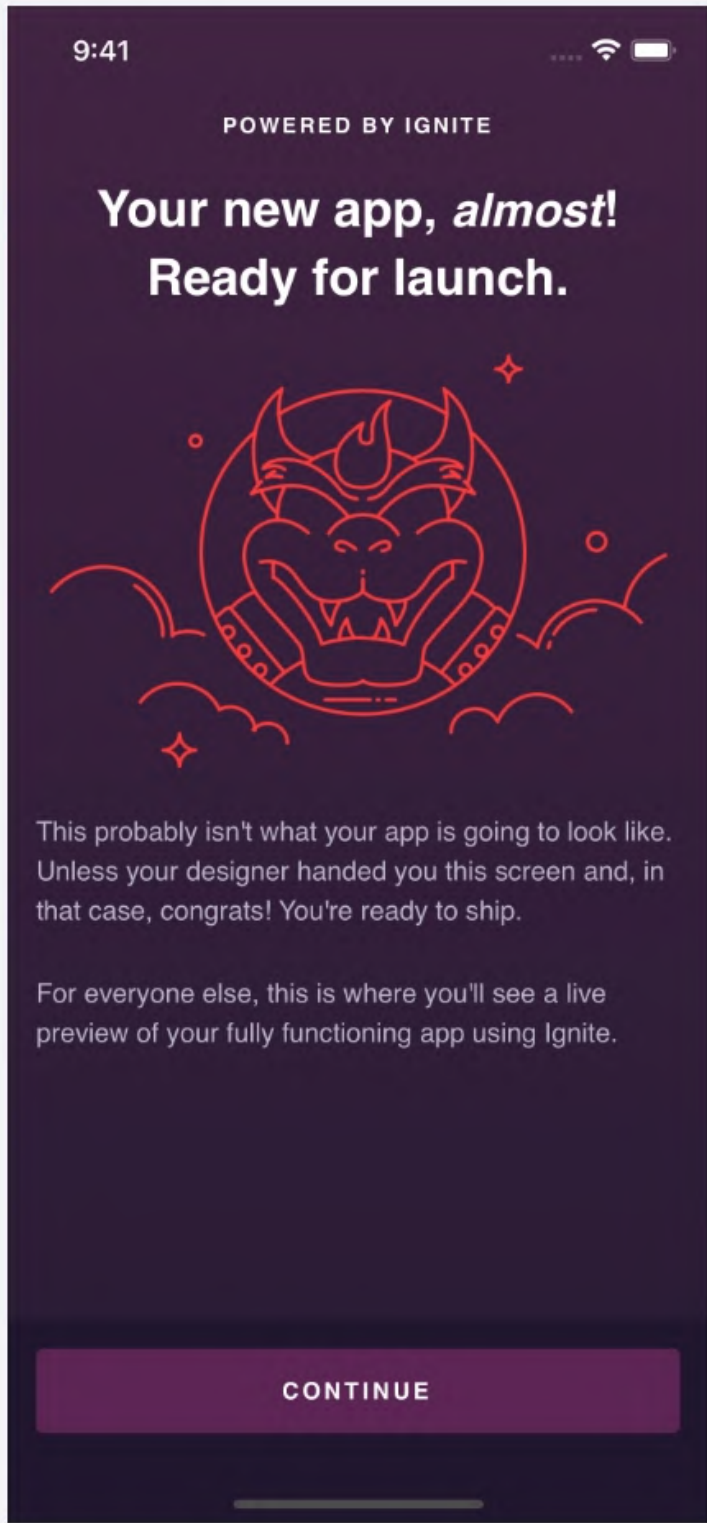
9:41

POWERED BY IGNITE

Your new app, almost! Ready for launch.

This probably isn't what your app is going to look like. Unless your designer handed you this screen and, in that case, congrats! You're ready to ship.

For everyone else, this is where you'll see a live preview of your fully functioning app using Ignite.

CONTINUE